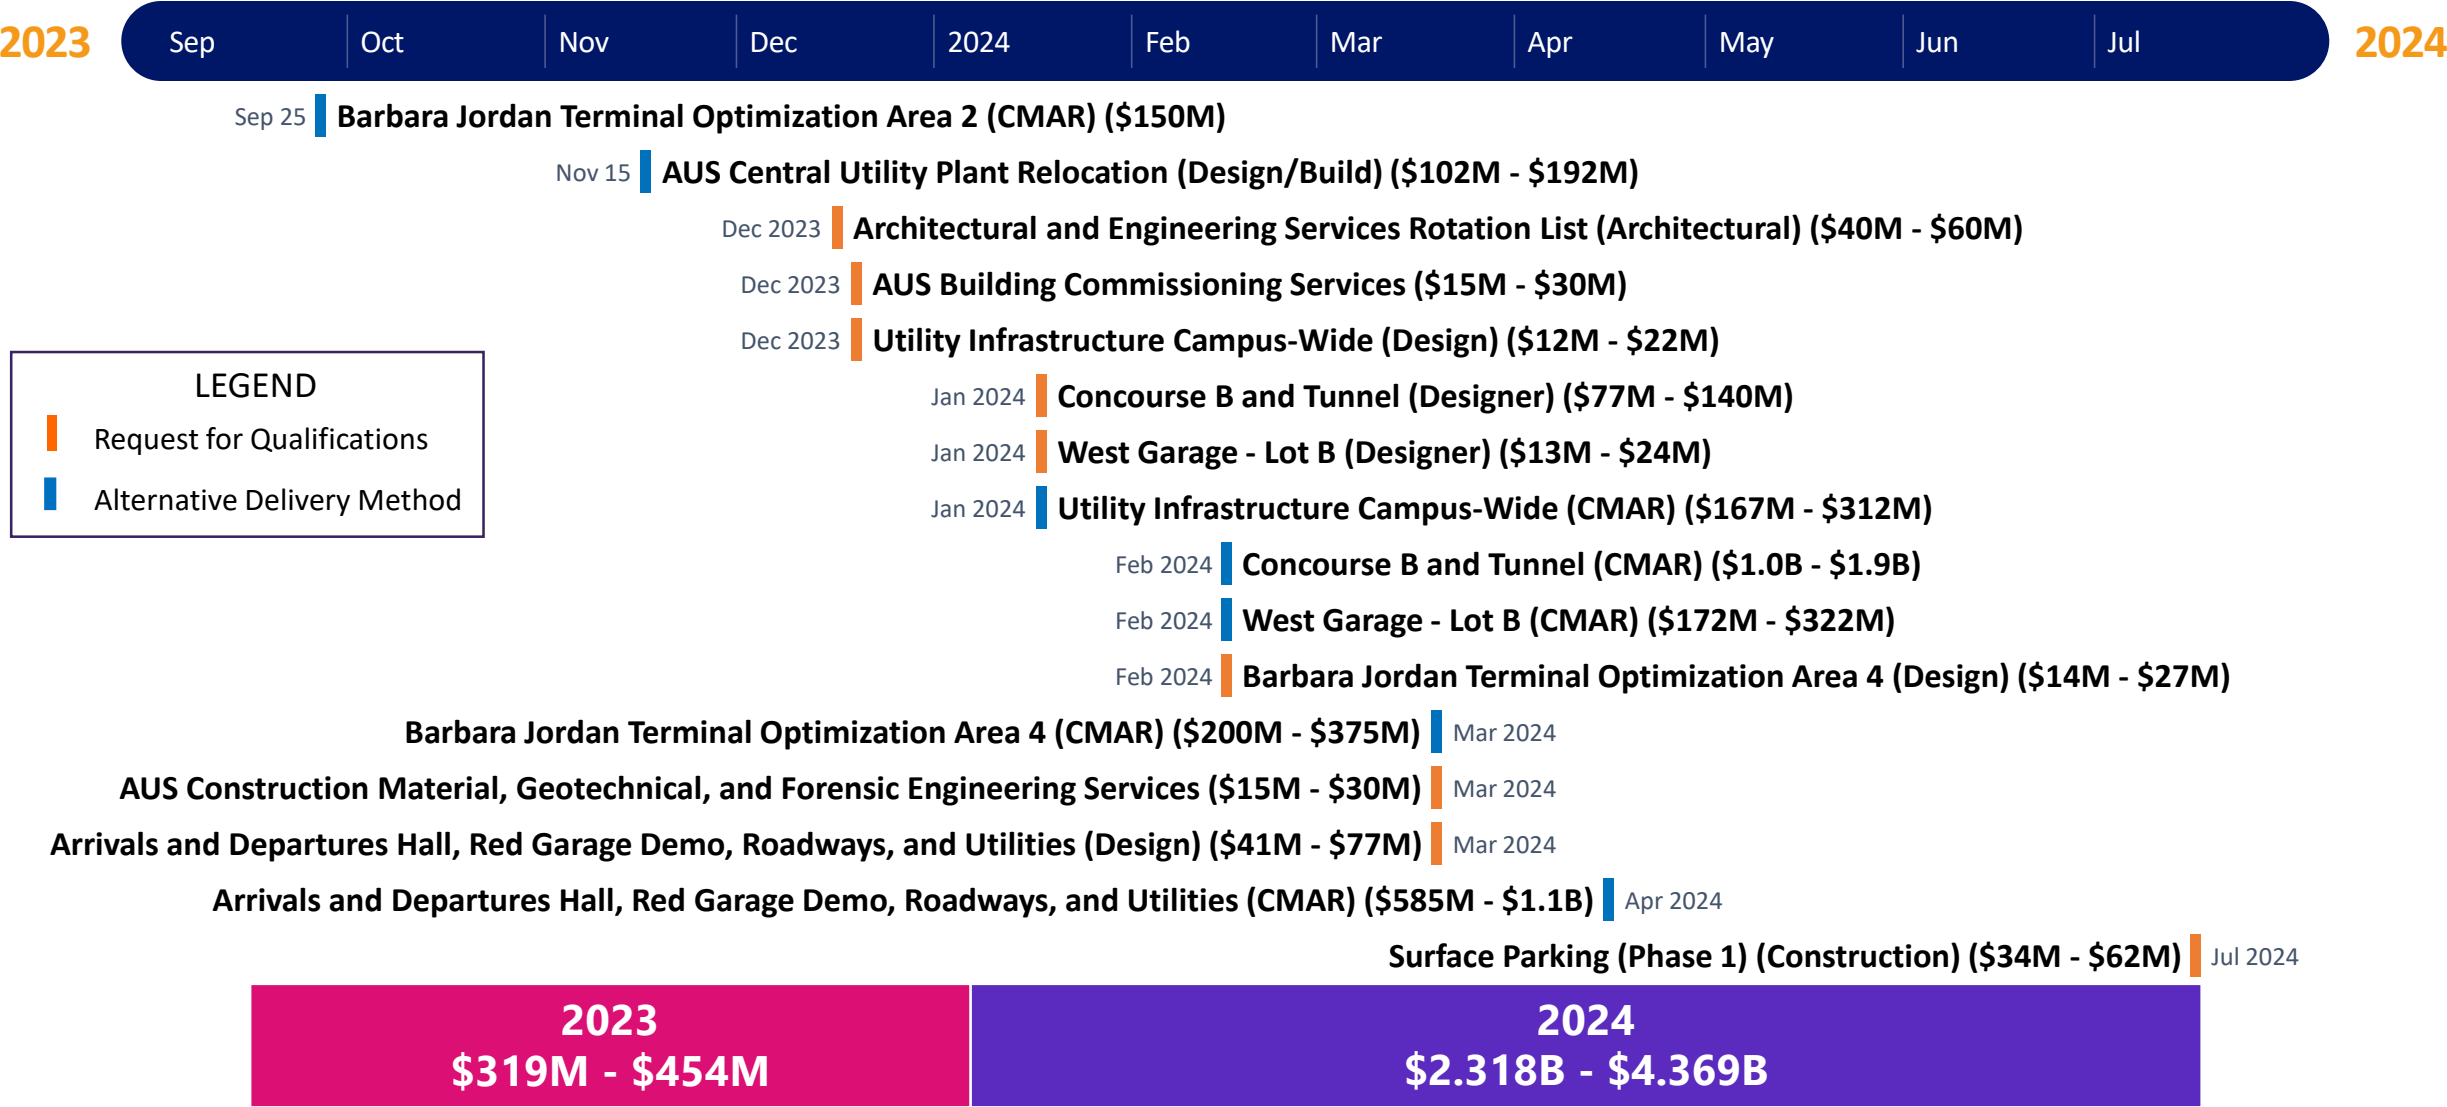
2023 Sep Oct Nov Dec 2024 Feb Mar Apr May Jun Jul 2024

Sep 25 Barbara Jordan Terminal Optimization Area 2 (CMAR) ($150M)

Nov 15 AUS Central Utility Plant Relocation (Design/Build) ($102M - $192M)

Dec 2023 Architectural and Engineering Services Rotation List (Architectural) ($40M - $60M)

Dec 2023 AUS Building Commissioning Services ($15M - $30M)

Dec 2023 Utility Infrastructure Campus-Wide (Design) ($12M - $22M)

LEGEND
Request for Qualifications
Alternative Delivery Method

Jan 2024 Concourse B and Tunnel (Designer) ($77M - $140M)

Jan 2024 West Garage - Lot B (Designer) ($13M - $24M)

Jan 2024 Utility Infrastructure Campus-Wide (CMAR) ($167M - $312M)

Feb 2024 Concourse B and Tunnel (CMAR) ($1.0B - $1.9B)

Feb 2024 West Garage - Lot B (CMAR) ($172M - $322M)

Feb 2024 Barbara Jordan Terminal Optimization Area 4 (Design) ($14M - $27M)

Barbara Jordan Terminal Optimization Area 4 (CMAR) ($200M - $375M) Mar 2024

AUS Construction Material, Geotechnical, and Forensic Engineering Services ($15M - $30M) Mar 2024

Arrivals and Departures Hall, Red Garage Demo, Roadways, and Utilities (Design) ($41M - $77M) Mar 2024

Arrivals and Departures Hall, Red Garage Demo, Roadways, and Utilities (CMAR) ($585M - $1.1B) Apr 2024

Surface Parking (Phase 1) (Construction) ($34M - $62M) Jul 2024

2023
$319M - $454M

2024
$2.318B - $4.369B